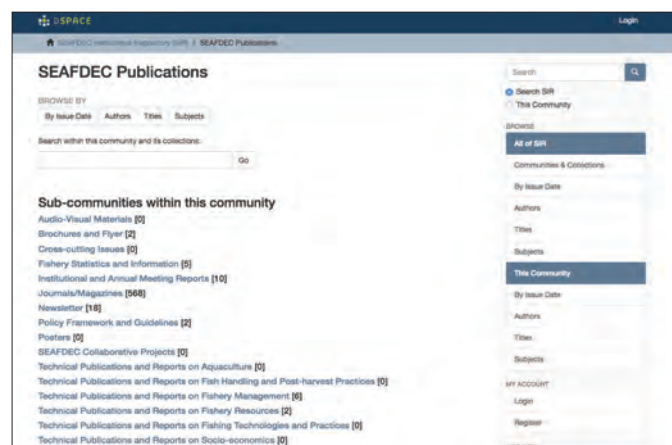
DSPACE

Login

SEAFDEC Institutional Repository (SIR) / SEAFDEC Publications

SEAFDEC Publications

BROWSE BY

By Issue Date | Authors | Titles | Subjects

Search within this community and its collections:

Go

Sub-communities within this community

Audio-Visual Materials [0]
Brochures and Flyer [2]
Cross-cutting Issues [0]
Fishery Statistics and Information [5]
Institutional and Annual Meeting Reports [10]
Journals/Magazines [568]
Newsletter [18]
Policy Framework and Guidelines [2]
Posters [0]
SEAFDEC Collaborative Projects [0]
Technical Publications and Reports on Aquaculture [0]
Technical Publications and Reports on Fish Handling and Post-harvest Practices [0]
Technical Publications and Reports on Fishery Management [6]
Technical Publications and Reports on Fishery Resources [2]
Technical Publications and Reports on Fishing Technologies and Practices [0]
Technical Publications and Reports on Socio-economics [0]

Search

Search SIR
This Community

BROWSE

All of SIR
Communities & Collections
By Issue Date
Authors
Titles
Subjects

This Community
By Issue Date
Authors
Titles
Subjects

MY ACCOUNT

Login
Register